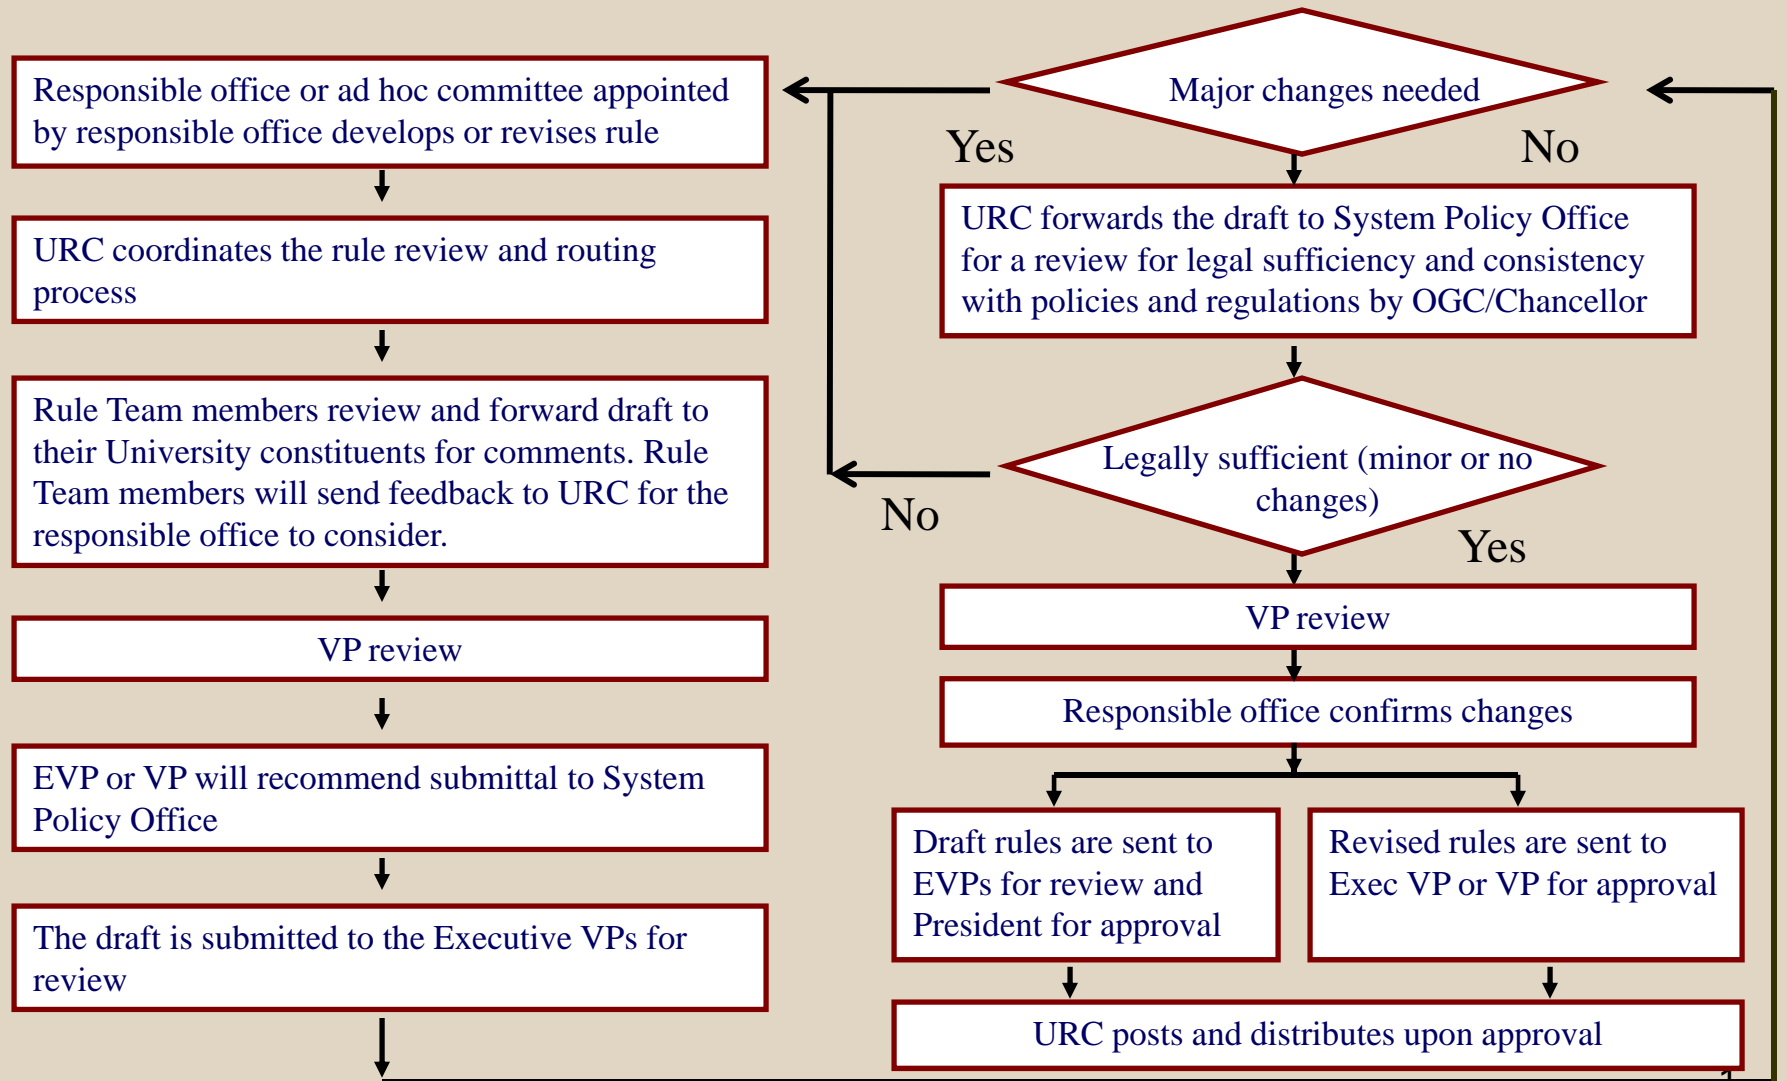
Responsible office or ad hoc committee appointed by responsible office develops or revises rule

URC coordinates the rule review and routing process

Rule Team members review and forward draft to their University constituents for comments. Rule Team members will send feedback to URC for the responsible office to consider.

VP review

EVP or VP will recommend submittal to System Policy Office

The draft is submitted to the Executive VPs for review

Major changes needed

Yes

No

URC forwards the draft to System Policy Office for a review for legal sufficiency and consistency with policies and regulations by OGC/Chancellor

Legally sufficient (minor or no changes)

No

Yes

VP review

Responsible office confirms changes

Draft rules are sent to EVPs for review and President for approval

Revised rules are sent to Exec VP or VP for approval

URC posts and distributes upon approval